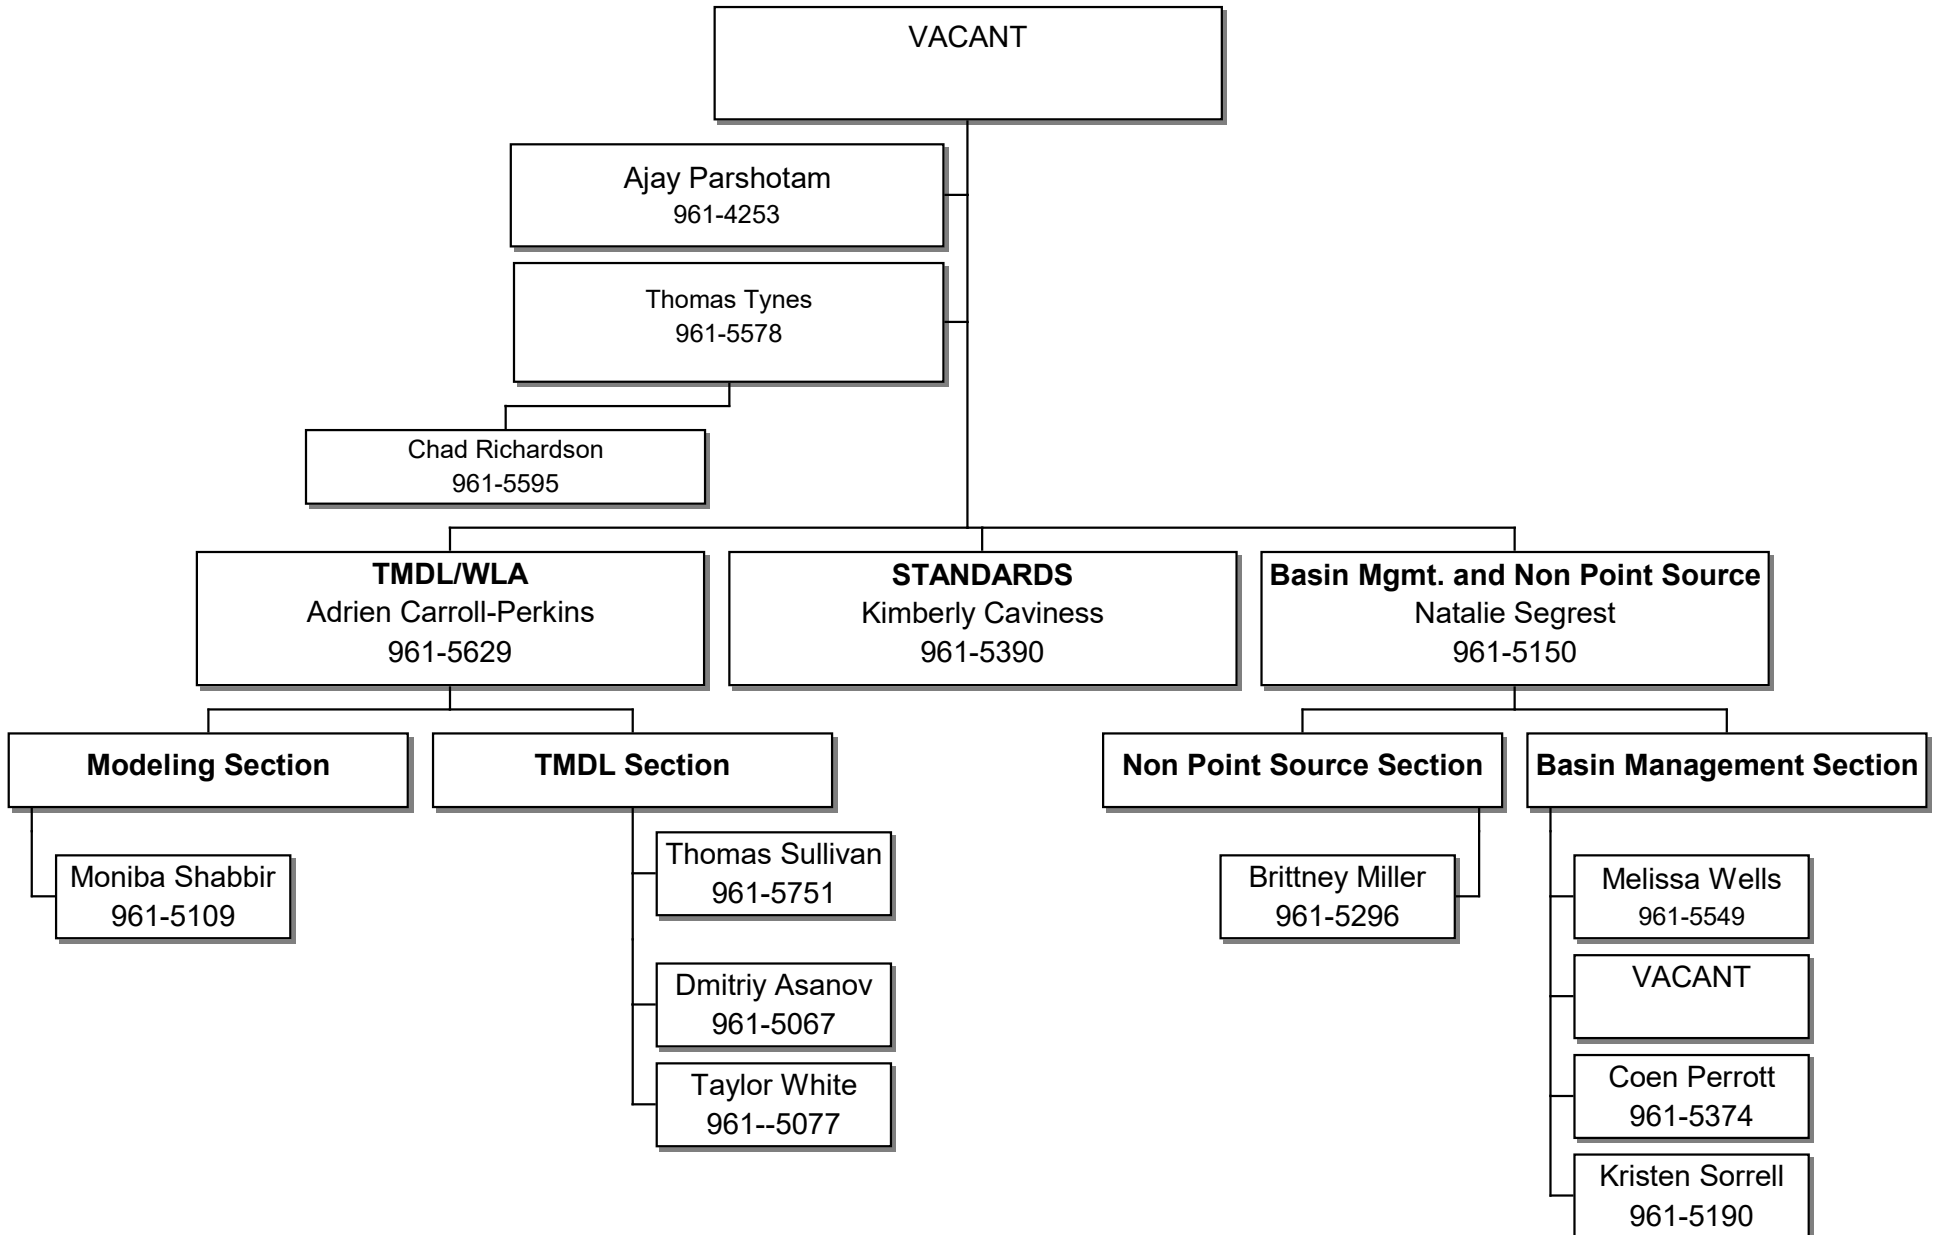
VACANT

Ajay Parshotam
961-4253

Thomas Tynes
961-5578

Chad Richardson
961-5595

**TMDL/WLA**
Adrien Carroll-Perkins
961-5629

**STANDARDS**
Kimberly Caviness
961-5390

**Basin Mgmt. and Non Point Source**
Natalie Segrest
961-5150

**Modeling Section**

Moniba Shabbir
961-5109

**TMDL Section**

Thomas Sullivan
961-5751

Dmitriy Asanov
961-5067

Taylor White
961--5077

**Non Point Source Section**

Brittney Miller
961-5296

**Basin Management Section**

Melissa Wells
961-5549

VACANT

Coen Perrott
961-5374

Kristen Sorrell
961-5190